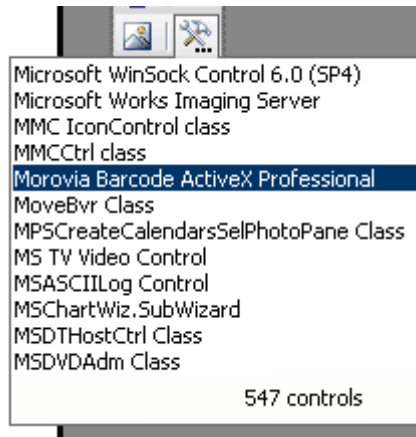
Microsoft WinSock Control 6.0 (SP4)
Microsoft Works Imaging Server
MMC IconControl class
MMCCtrl class
Morovia Barcode ActiveX Professional
MoveBvr Class
MPSCreateCalendarsSelPhotoPane Class
MS TV Video Control
MSASCIILog Control
MSChartWiz.SubWizard
MSDTHostCtrl Class
MSDVDAdm Class
547 controls